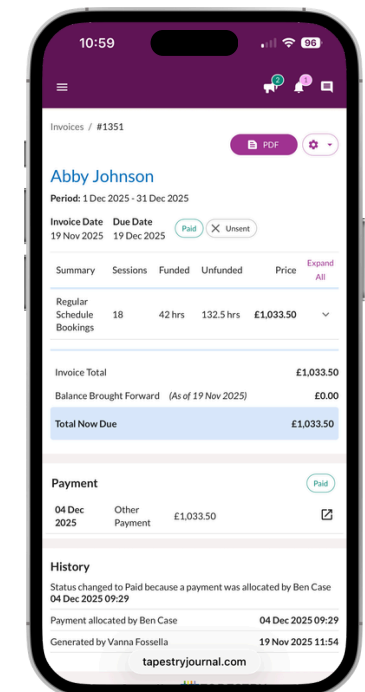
10:59 96

2 1

Invoices / #1351

PDF

Abby Johnson

**Period:** 1 Dec 2025 - 31 Dec 2025

**Invoice Date** 19 Nov 2025 **Due Date** 19 Dec 2025 Paid Unsent

| Summary | Sessions | Funded | Unfunded | Price | Expand All |
|---|---|---|---|---|---|
| Regular Schedule Bookings | 18 | 42 hrs | 132.5 hrs | £1,033.50 | |

| | |
|---|---|
| Invoice Total | £1,033.50 |
| Balance Brought Forward (As of 19 Nov 2025) | £0.00 |
| Total Now Due | £1,033.50 |

Payment

Paid

| | | |
|---|---|---|
| 04 Dec 2025 | Other Payment | £1,033.50 |

History

Status changed to Paid because a payment was allocated by Ben Case
**04 Dec 2025 09:29**

Payment allocated by Ben Case **04 Dec 2025 09:29**

Generated by Vanna Fossella **19 Nov 2025 11:54**

tapestryjournal.com